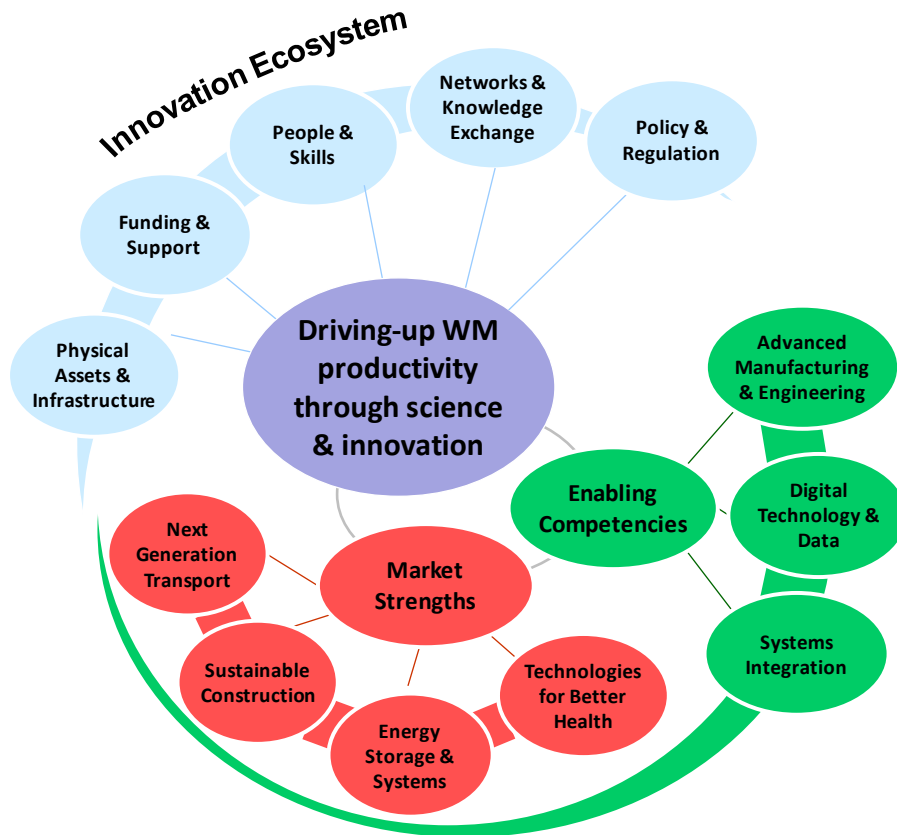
Innovation Ecosystem

Networks & Knowledge Exchange

People & Skills

Policy & Regulation

Funding & Support

Physical Assets & Infrastructure

Driving-up WM productivity through science & innovation

Advanced Manufacturing & Engineering

Enabling Competencies

Digital Technology & Data

Next Generation Transport

Market Strengths

Systems Integration

Sustainable Construction

Technologies for Better Health

Energy Storage & Systems